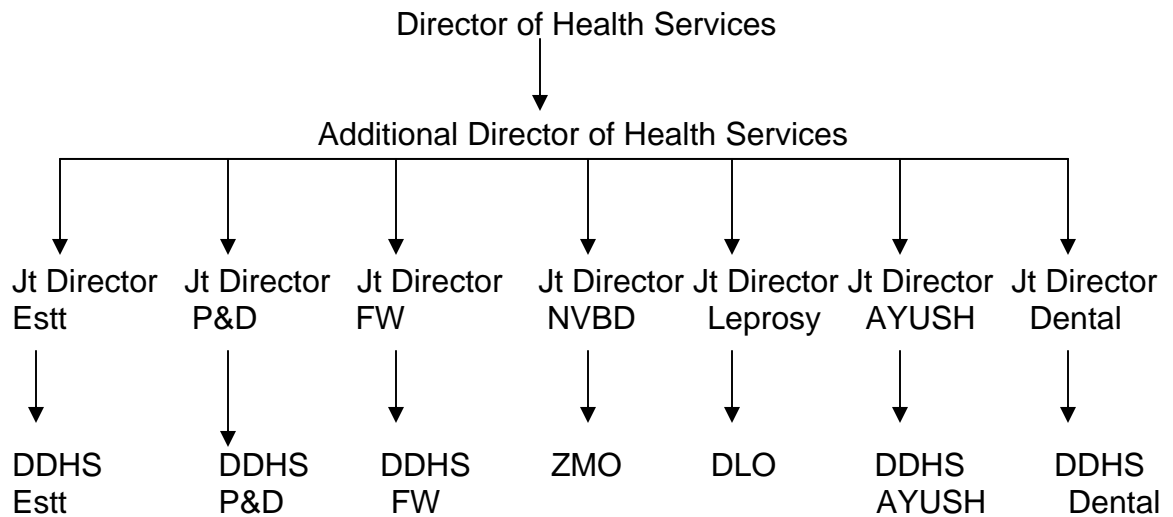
Director of Health Services

Additional Director of Health Services

Jt Director Estt
Jt Director P&D
Jt Director FW
Jt Director NVBD
Jt Director Leprosy
Jt Director AYUSH
Jt Director Dental

DDHS Estt
DDHS P&D
DDHS FW
ZMO
DLO
DDHS AYUSH
DDHS Dental